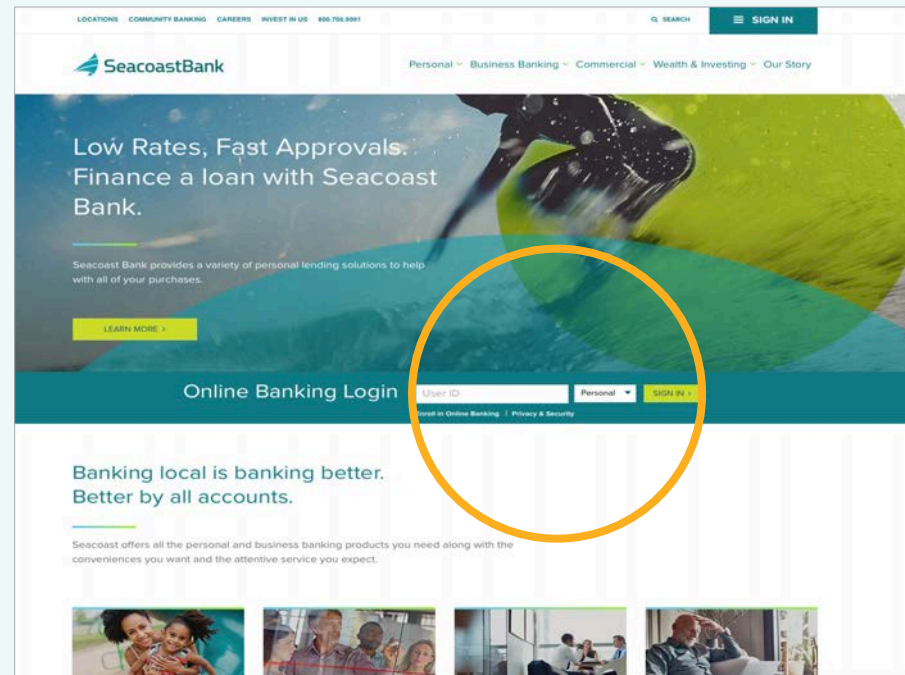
LOCATIONS COMMUNITY BANKING CAREERS INVEST IN US 800.706.9991

SEARCH

SIGN IN

SeacoastBank

Personal Business Banking Commercial Wealth & Investing Our Story

Low Rates, Fast Approvals. Finance a loan with Seacoast Bank.

Seacoast Bank provides a variety of personal lending solutions to help with all of your purchases.

LEARN MORE >

Online Banking Login

User ID

Personal

SIGN IN >

Enroll in Online Banking | Privacy & Security

Banking local is banking better. Better by all accounts.

Seacoast offers all the personal and business banking products you need along with the conveniences you want and the attentive service you expect.